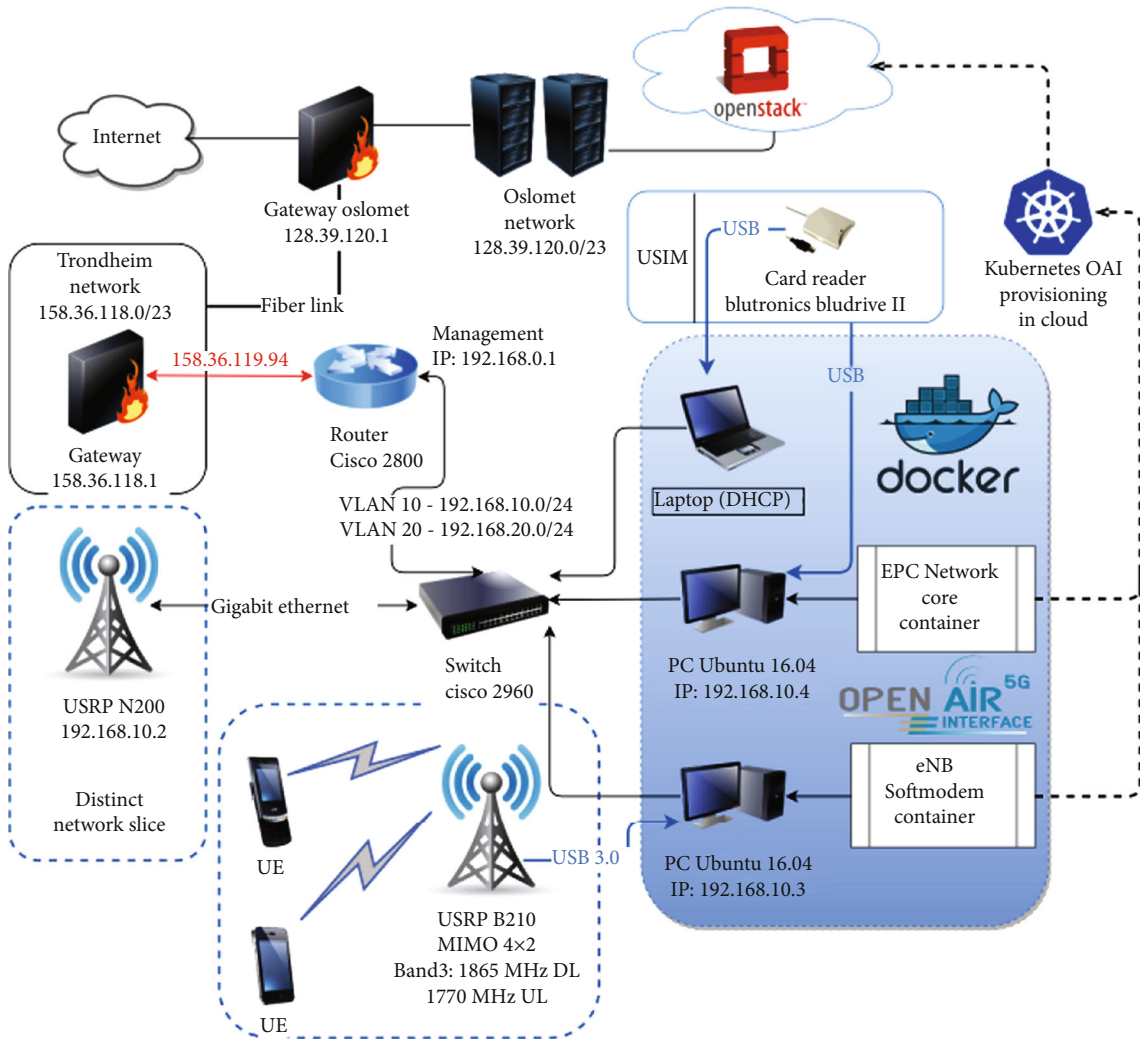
openstack

Internet

Gateway oslomet
128.39.120.1

Oslomet
network
128.39.120.0/23

USIM

USB

Card reader
blutronics bludrive II

Kubernetes OAI
provisioning
in cloud

Trondheim
network
158.36.118.0/23

Fiber link

Management
IP: 192.168.0.1

158.36.119.94

Gateway
158.36.118.1

Router
Cisco 2800

USB

docker

Laptop (DHCP)

VLAN 10 - 192.168.10.0/24
VLAN 20 - 192.168.20.0/24

Gigabit ethernet

EPC Network
core
container

Switch
cisco 2960

PC Ubuntu 16.04
IP: 192.168.10.4

OPEN AIR 5G INTERFACE

USRP N200
192.168.10.2

Distinct
network slice

UE

eNB
Softmodem
container

USB 3.0

PC Ubuntu 16.04
IP: 192.168.10.3

USRP B210
MIMO 4×2
Band3: 1865 MHz DL
1770 MHz UL

UE